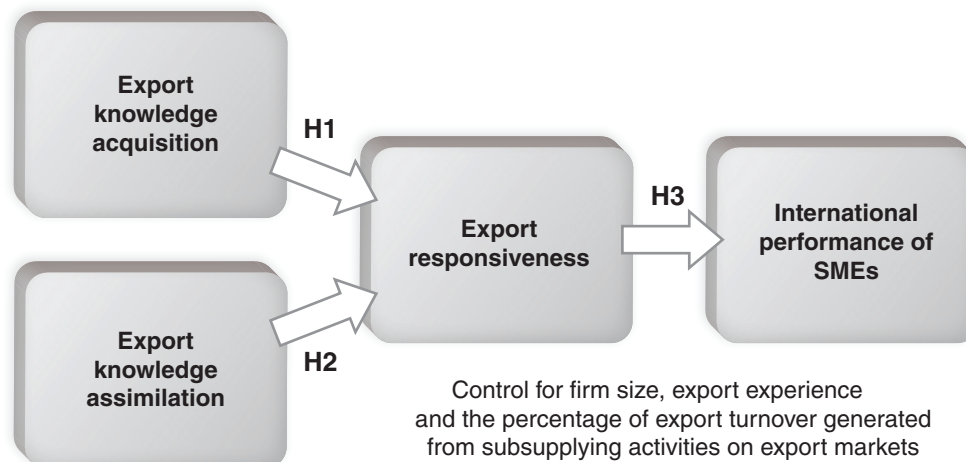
Export knowledge acquisition

H1

Export knowledge assimilation

H2

Export responsiveness

H3

International performance of SMEs

Control for firm size, export experience and the percentage of export turnover generated from subsupplying activities on export markets